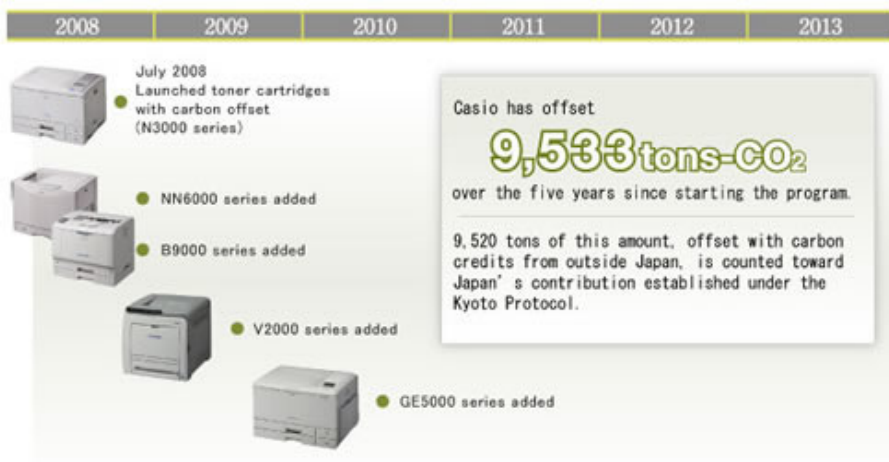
| 2008 | 2009 | 2010 | 2011 | 2012 | 2013 |
|---|---|---|---|---|---|

July 2008
Launched toner cartridges with carbon offset (N3000 series)

NN6000 series added

B9000 series added

V2000 series added

GE5000 series added

Casio has offset

9,533tons-$CO_2$

over the five years since starting the program.

9,520 tons of this amount, offset with carbon credits from outside Japan, is counted toward Japan's contribution established under the Kyoto Protocol.